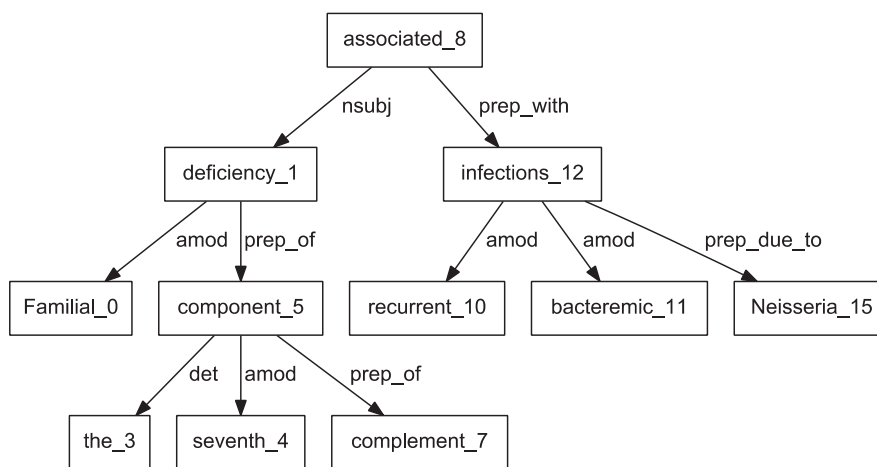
associated_8

nsubj

prep_with

deficiency_1

infections_12

amod

prep_of

amod

amod

prep_due_to

Familial_0

component_5

recurrent_10

bacteremic_11

Neisseria_15

det

amod

prep_of

the_3

seventh_4

complement_7